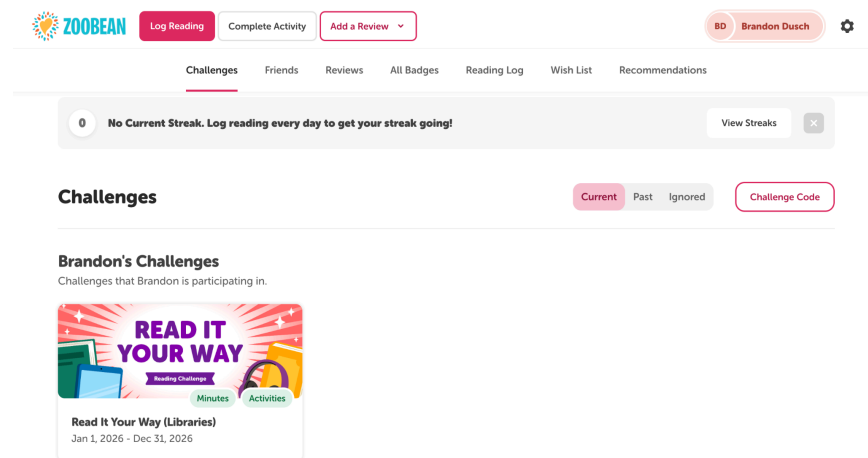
ZOOBEAN

Log Reading

Complete Activity

Add a Review

BD Brandon Dusch

Challenges Friends Reviews All Badges Reading Log Wish List Recommendations

0 No Current Streak. Log reading every day to get your streak going!

View Streaks

Challenges

Current Past Ignored

Challenge Code

Brandon's Challenges

Challenges that Brandon is participating in.

READ IT YOUR WAY

Reading Challenge

Minutes Activities

Read It Your Way (Libraries)

Jan 1, 2026 - Dec 31, 2026